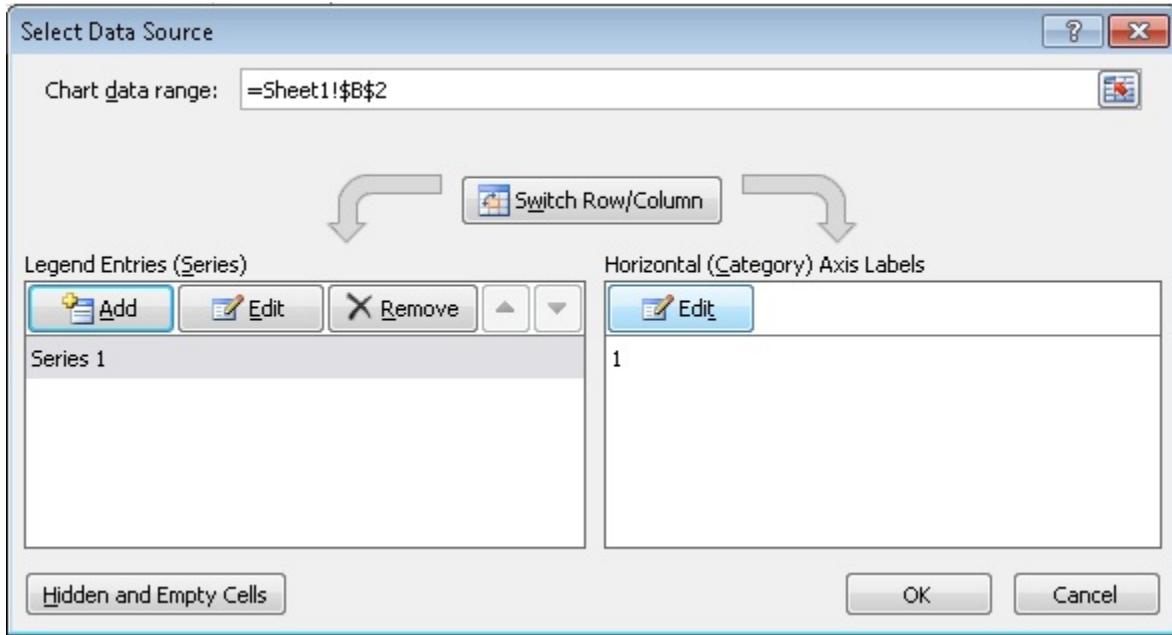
Select Data Source

?

Chart data range: =Sheet1!$B$2

Switch Row/Column

Legend Entries (Series)

Add

Edit

Remove

Series 1

Horizontal (Category) Axis Labels

Edit

1

Hidden and Empty Cells

OK

Cancel